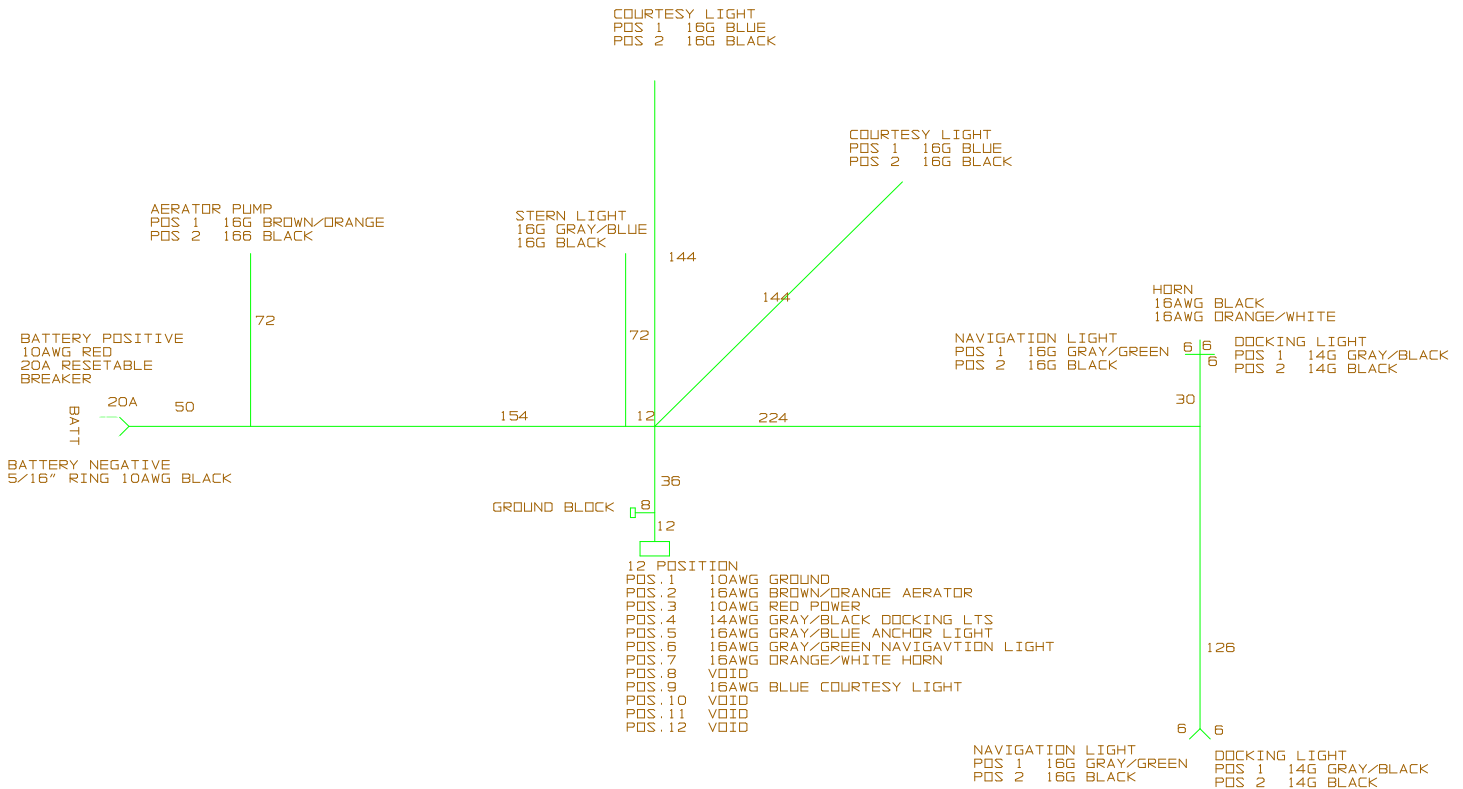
COURTESY LIGHT
POS 1 16G BLUE
POS 2 16G BLACK

COURTESY LIGHT
POS 1 16G BLUE
POS 2 16G BLACK

AERATOR PUMP
POS 1 16G BROWN/ORANGE
POS 2 166 BLACK

STERN LIGHT
16G GRAY/BLUE
16G BLACK

144

144

HORN
16AWG BLACK
16AWG ORANGE/WHITE

72

72

NAVIGATION LIGHT
POS 1 16G GRAY/GREEN
POS 2 16G BLACK

6 6
6

DOCKING LIGHT
POS 1 14G GRAY/BLACK
POS 2 14G BLACK

BATTERY POSITIVE
10AWG RED
20A RESETABLE
BREAKER

30

BATT

20A

50

154

12

224

BATTERY NEGATIVE
5/16" RING 10AWG BLACK

36

GROUND BLOCK

8

12

12 POSITION
POS.1 10AWG GROUND
POS.2 16AWG BROWN/ORANGE AERATOR
POS.3 10AWG RED POWER
POS.4 14AWG GRAY/BLACK DOCKING LTS
POS.5 16AWG GRAY/BLUE ANCHOR LIGHT
POS.6 16AWG GRAY/GREEN NAVIGAVTION LIGHT
POS.7 16AWG ORANGE/WHITE HORN
POS.8 VOID
POS.9 16AWG BLUE COURTESY LIGHT
POS.10 VOID
POS.11 VOID
POS.12 VOID

126

6 6

NAVIGATION LIGHT
POS 1 16G GRAY/GREEN
POS 2 16G BLACK

DOCKING LIGHT
POS 1 14G GRAY/BLACK
POS 2 14G BLACK